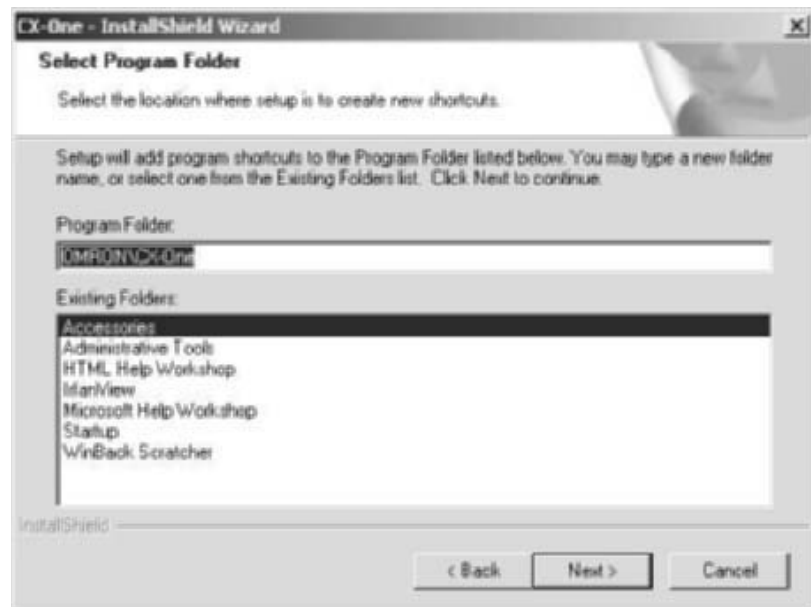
CX-One - InstallShield Wizard

Select Program Folder

Select the location where setup is to create new shortcuts.

Setup will add program shortcuts to the Program Folder listed below. You may type a new folder name, or select one from the Existing Folders list. Click Next to continue.

Program Folder:

OMRON\CX-One

Existing Folders:

Accessories
Administrative Tools
HTML Help Workshop
IrfanView
Microsoft Help Workshop
Startup
WinBack Scratcher

InstallShield

< Back Next > Cancel